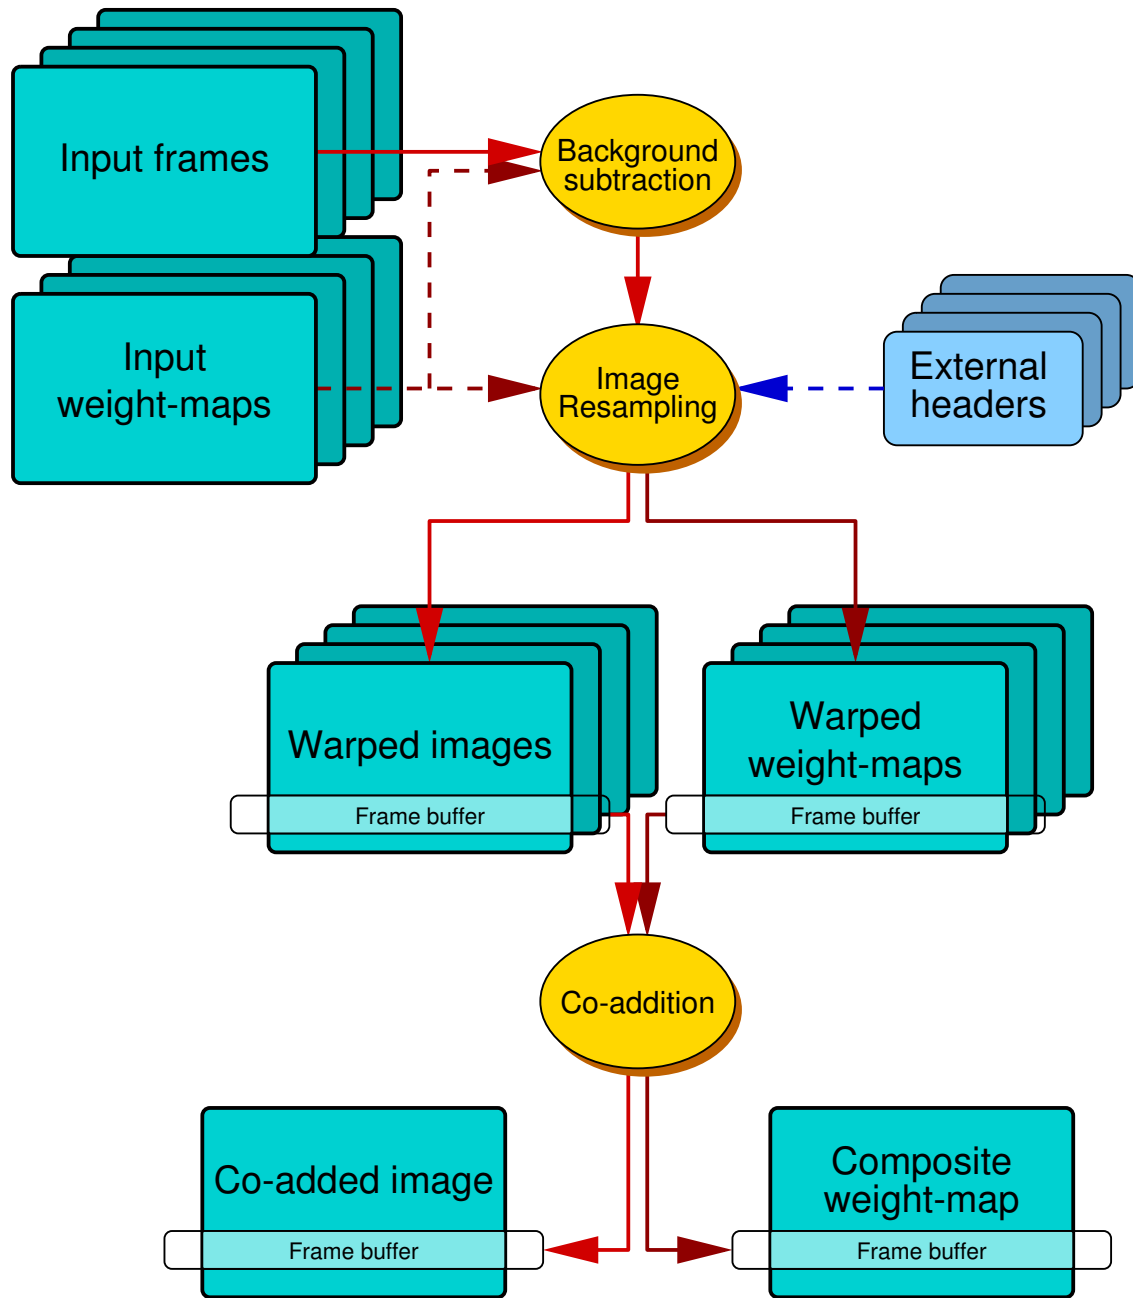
Input frames

Background subtraction

Input weight-maps

Image Resampling

External headers

Warped images

Frame buffer

Warped weight-maps

Frame buffer

Co-addition

Co-added image

Frame buffer

Composite weight-map

Frame buffer